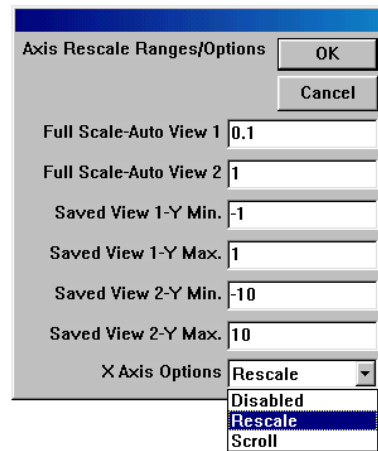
Axis Rescale Ranges/Options

OK

Cancel

Full Scale-Auto View 1 0.1

Full Scale-Auto View 2 1

Saved View 1-Y Min. -1

Saved View 1-Y Max. 1

Saved View 2-Y Min. -10

Saved View 2-Y Max. 10

X Axis Options Rescale

Disabled
Rescale
Scroll